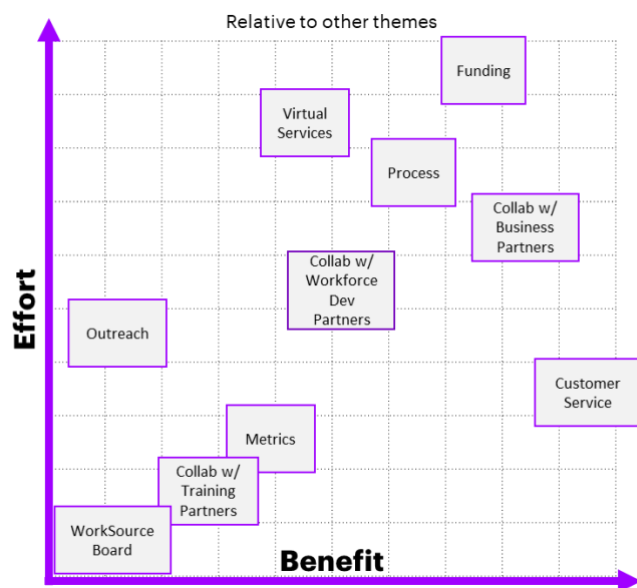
Relative to other themes

Funding

Virtual Services

Process

Collab w/ Business Partners

Collab w/ Workforce Dev Partners

Outreach

Customer Service

Metrics

Collab w/ Training Partners

WorkSource Board

Effort

Benefit